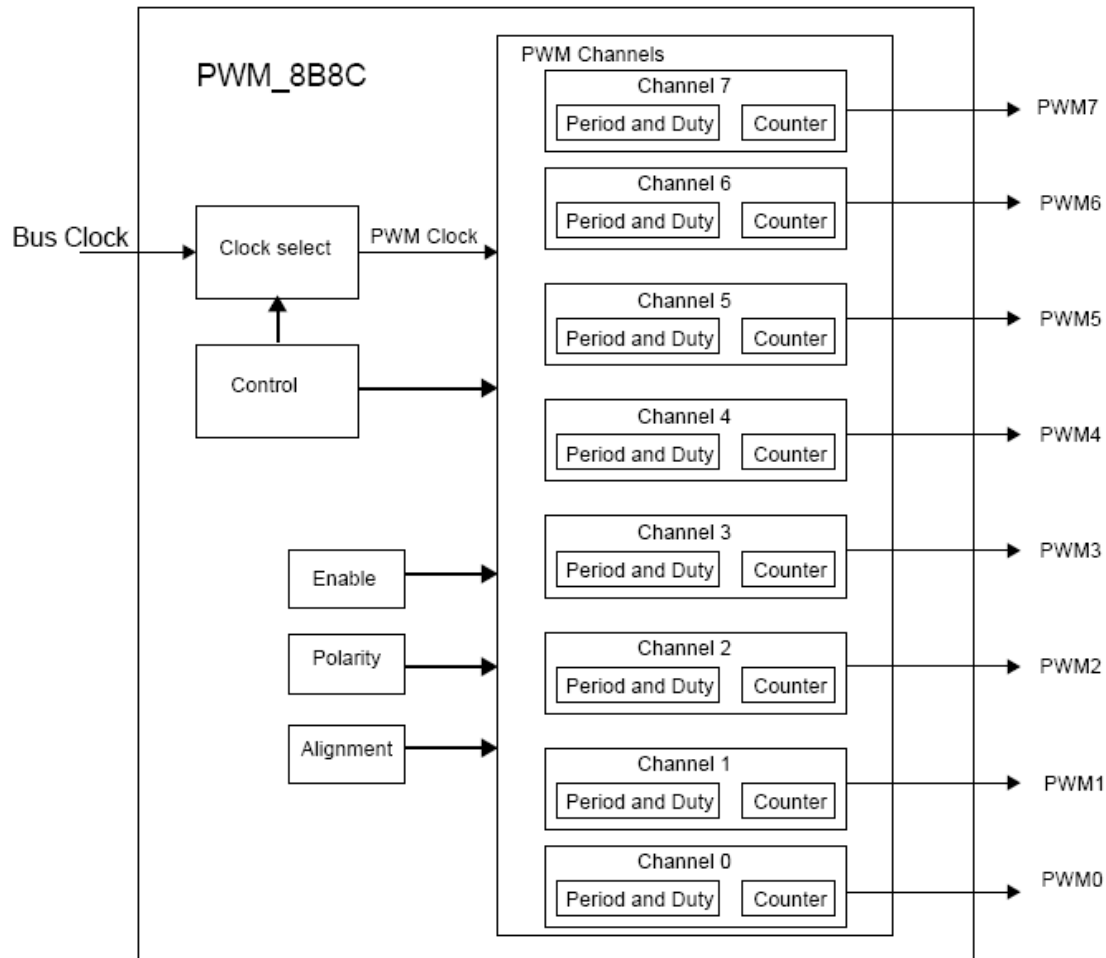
PWM_8B8C

PWM Channels

Channel 7
Period and Duty
Counter
PWM7

Channel 6
Period and Duty
Counter
PWM6

Bus Clock
Clock select
PWM Clock

Channel 5
Period and Duty
Counter
PWM5

Control

Channel 4
Period and Duty
Counter
PWM4

Channel 3
Period and Duty
Counter
PWM3

Enable

Polarity

Channel 2
Period and Duty
Counter
PWM2

Alignment

Channel 1
Period and Duty
Counter
PWM1

Channel 0
Period and Duty
Counter
PWM0